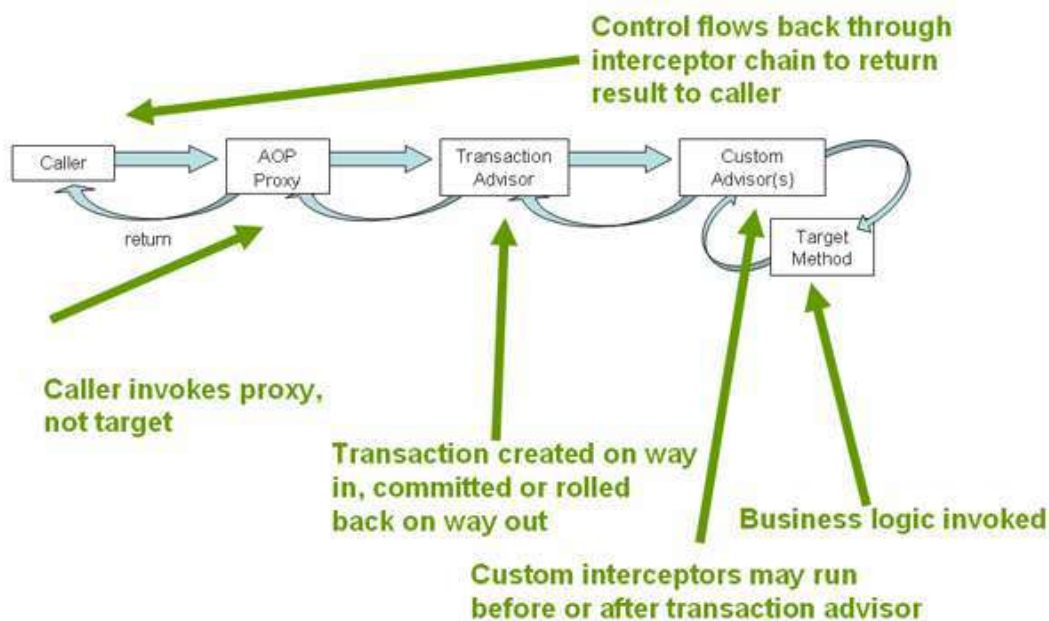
Control flows back through interceptor chain to return result to caller

Caller

AOP Proxy

Transaction Advisor

Custom Advisor(s)

return

Target Method

Caller invokes proxy, not target

Transaction created on way in, committed or rolled back on way out

Business logic invoked

Custom interceptors may run before or after transaction advisor